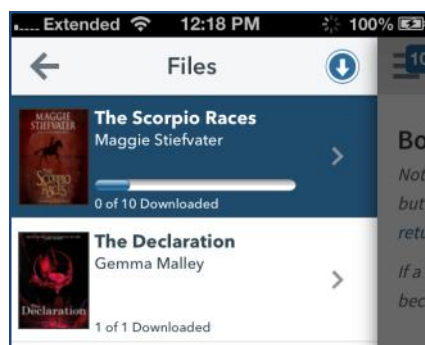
..... Extended 12:18 PM 100%

Files

MAGGIE STIEFVATER
The Scorpio Races
The Scorpio Races
Maggie Stiefvater
0 of 10 Downloaded

The Declaration
The Declaration
Gemma Malley
1 of 1 Downloaded

10
Bo
Not
but
retu
If a
bec